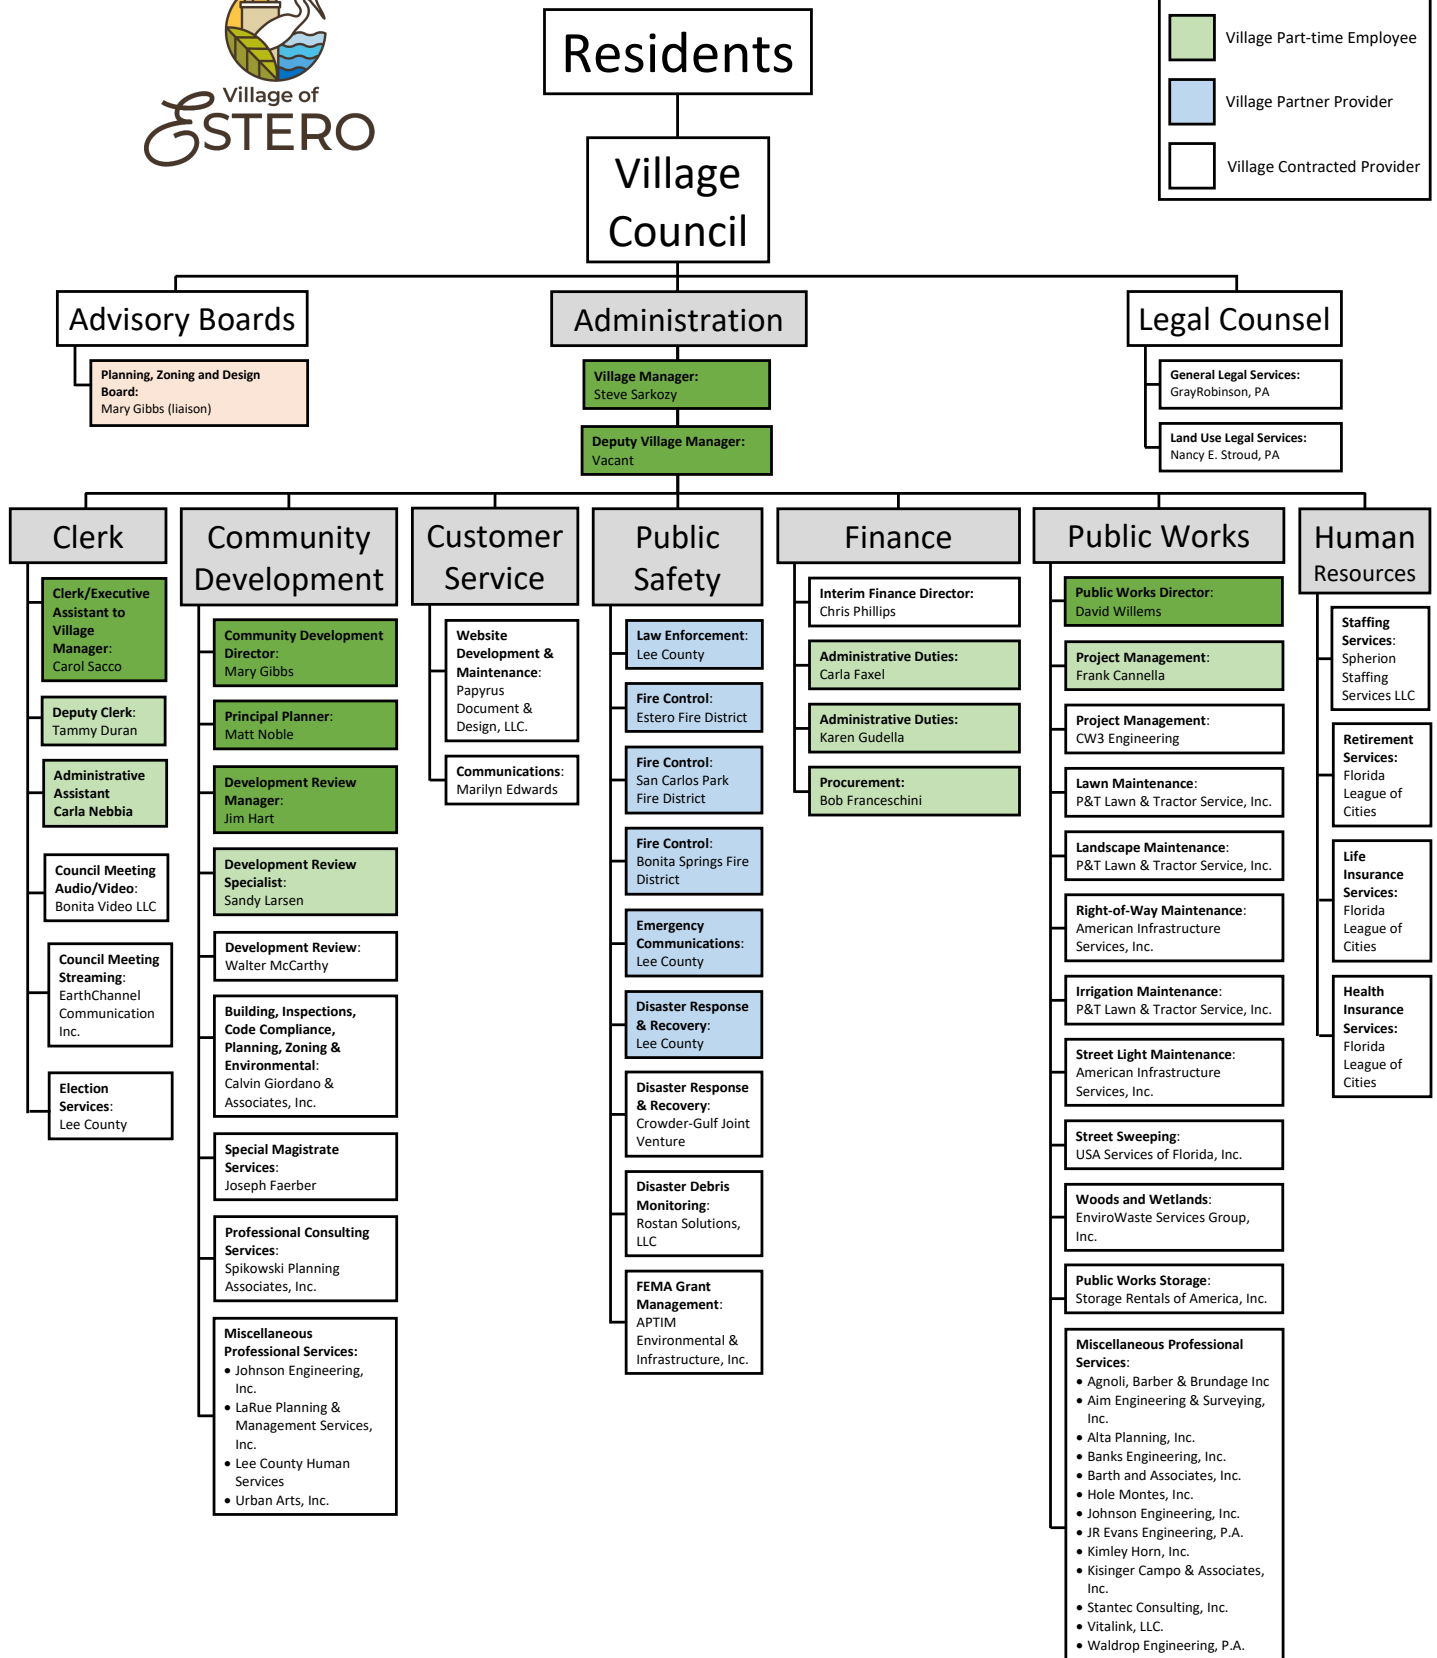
Village of ESTERO

Residents

Village Part-time Employee
Village Partner Provider
Village Contracted Provider

Village Council

Advisory Boards

Planning, Zoning and Design Board:
Mary Gibbs (liaison)

Administration

Village Manager:
Steve Sarkozy

Deputy Village Manager:
Vacant

Legal Counsel

General Legal Services:
GrayRobinson, PA

Land Use Legal Services:
Nancy E. Stroud, PA

Clerk

Clerk/Executive Assistant to Village Manager:
Carol Sacco

Deputy Clerk:
Tammy Duran

Administrative Assistant
Carla Nebbia

Council Meeting Audio/Video:
Bonita Video LLC

Council Meeting Streaming:
EarthChannel Communication Inc.

Election Services:
Lee County

Community Development

Community Development Director:
Mary Gibbs

Principal Planner:
Matt Noble

Development Review Manager:
Jim Hart

Development Review Specialist:
Sandy Larsen

Development Review:
Walter McCarthy

Building, Inspections, Code Compliance, Planning, Zoning & Environmental:
Calvin Giordano & Associates, Inc.

Special Magistrate Services:
Joseph Faerber

Professional Consulting Services:
Spikowski Planning Associates, Inc.

Miscellaneous Professional Services:
• Johnson Engineering, Inc.
• LaRue Planning & Management Services, Inc.
• Lee County Human Services
• Urban Arts, Inc.

Customer Service

Website Development & Maintenance:
Papyrus Document & Design, LLC.

Communications:
Marilyn Edwards

Public Safety

Law Enforcement:
Lee County

Fire Control:
Estero Fire District

Fire Control:
San Carlos Park Fire District

Fire Control:
Bonita Springs Fire District

Emergency Communications:
Lee County

Disaster Response & Recovery:
Lee County

Disaster Response & Recovery:
Crowder-Gulf Joint Venture

Disaster Debris Monitoring:
Rostan Solutions, LLC

FEMA Grant Management:
APTIM Environmental & Infrastructure, Inc.

Finance

Interim Finance Director:
Chris Phillips

Administrative Duties:
Carla Faxel

Administrative Duties:
Karen Gudella

Procurement:
Bob Franceschini

Public Works

Public Works Director:
David Willems

Project Management:
Frank Cannella

Project Management:
CW3 Engineering

Lawn Maintenance:
P&T Lawn & Tractor Service, Inc.

Landscape Maintenance:
P&T Lawn & Tractor Service, Inc.

Right-of-Way Maintenance:
American Infrastructure Services, Inc.

Irrigation Maintenance:
P&T Lawn & Tractor Service, Inc.

Street Light Maintenance:
American Infrastructure Services, Inc.

Street Sweeping:
USA Services of Florida, Inc.

Woods and Wetlands:
EnviroWaste Services Group, Inc.

Public Works Storage:
Storage Rentals of America, Inc.

Miscellaneous Professional Services:
• Agnoli, Barber & Brundage Inc
• Aim Engineering & Surveying, Inc.
• Alta Planning, Inc.
• Banks Engineering, Inc.
• Barth and Associates, Inc.
• Hole Montes, Inc.
• Johnson Engineering, Inc.
• JR Evans Engineering, P.A.
• Kimley Horn, Inc.
• Kisinger Campo & Associates, Inc.
• Stantec Consulting, Inc.
• Vitalink, LLC.
• Waldrop Engineering, P.A.

Human Resources

Staffing Services:
Spherion Staffing Services LLC

Retirement Services:
Florida League of Cities

Life Insurance Services:
Florida League of Cities

Health Insurance Services:
Florida League of Cities